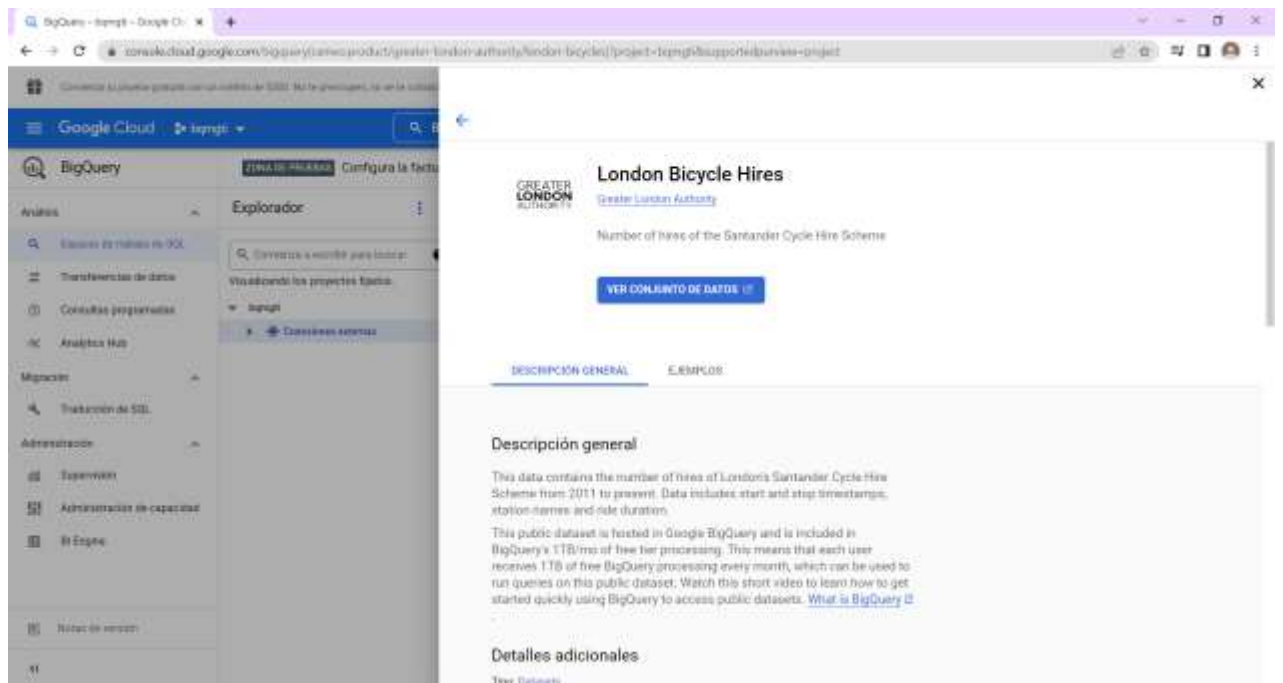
BigQuery – bqmgt – Google Cl ×
console.cloud.google.com/bigquery/cameo/product/greater-london-authority/london-bicycles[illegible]

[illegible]

Google Cloud bqmgt

BigQuery

ZONA DE PRUEBAS Configura la factu

Análisis

Espacio de trabajo de SQL

Transferencias de datos

Consultas programadas

Analytics Hub

Migración

Traducción de SQL

Administración

Supervisión

Administración de capacidad

BI Engine

Notas de versión

Explorador

Comienza a escribir para buscar

Visualizando los proyectos fijados

bqmgt

Conexiones externas

×

GREATER LONDON AUTHORITY

London Bicycle Hires

Greater London Authority

Number of hires of the Santander Cycle Hire Scheme

VER CONJUNTO DE DATOS

DESCRIPCIÓN GENERAL

EJEMPLOS

Descripción general

This data contains the number of hires of London's Santander Cycle Hire Scheme from 2011 to present. Data includes start and stop timestamps, station names and ride duration.

This public dataset is hosted in Google BigQuery and is included in BigQuery's 1TB/mo of free tier processing. This means that each user receives 1TB of free BigQuery processing every month, which can be used to run queries on this public dataset. Watch this short video to learn how to get started quickly using BigQuery to access public datasets. What is BigQuery

Detalles adicionales

Tipo: Datasets